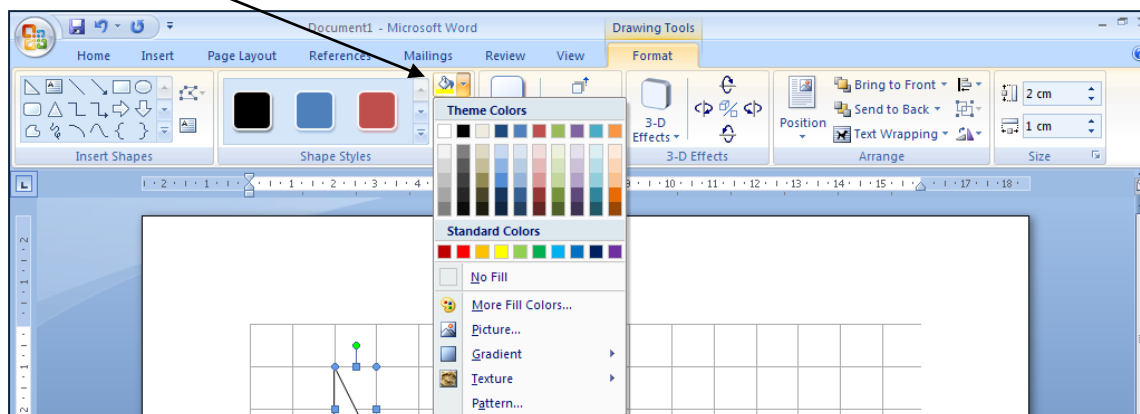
Document1 - Microsoft Word

Drawing Tools

Home Insert Page Layout References Mailings Review View Format

Insert Shapes

Shape Styles

Theme Colors

Standard Colors

No Fill

More Fill Colors...

Picture...

Gradient

Texture

Pattern...

3-D Effects

3-D Effects

Position

Bring to Front

Send to Back

Text Wrapping

Arrange

2 cm

1 cm

Size

· 2 · 1 · 1 · 1 · 1 · 2 · 1 · 3 · 1 · 4 · · 10 · 1 · 11 · 1 · 12 · 1 · 13 · 1 · 14 · 1 · 15 · 1 · 17 · 1 · 18 ·